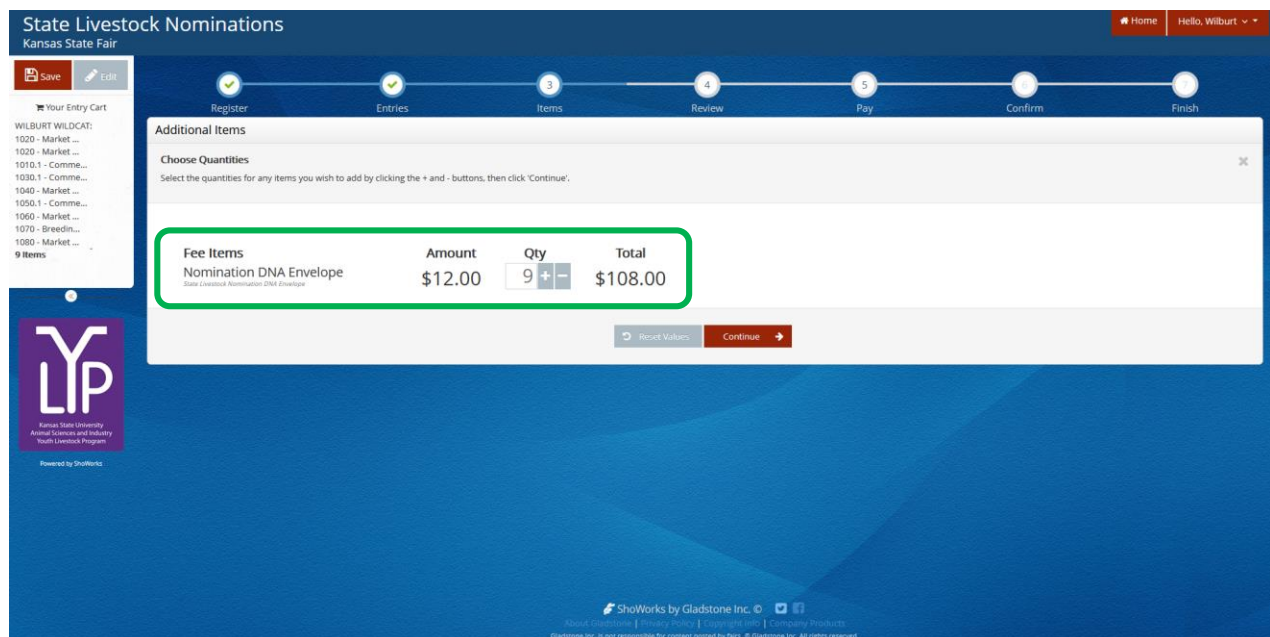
State Livestock Nominations
Kansas State Fair

Home | Hello, Wilburt

Save | Edit

Your Entry Cart

WILBURT WILDCAT:
1020 - Market ...
1020 - Market ...
1010.1 - Comme...
1030.1 - Comme...
1040 - Market ...
1050.1 - Comme...
1060 - Market ...
1070 - Breedin...
1080 - Market ...
9 Items

LYP
Kansas State University
Animal Sciences and Industry
Youth Livestock Program

Powered by ShoWorks

Register | Entries | 3 Items | 4 Review | 5 Pay | 6 Confirm | 7 Finish

Additional Items

Choose Quantities
Select the quantities for any items you wish to add by clicking the + and - buttons, then click 'Continue'.

| Fee Items | Amount | Qty | Total |
|---|---|---|---|
| Nomination DNA Envelope<br>State Livestock Nomination DNA Envelope | $12.00 | 9 + - | $108.00 |

Reset Values | Continue

ShoWorks by Gladstone Inc. ©
About Gladstone | Privacy Policy | Copyright Info | Company Products
Gladstone Inc. is not responsible for content posted by fairs. © Gladstone Inc. All rights reserved.